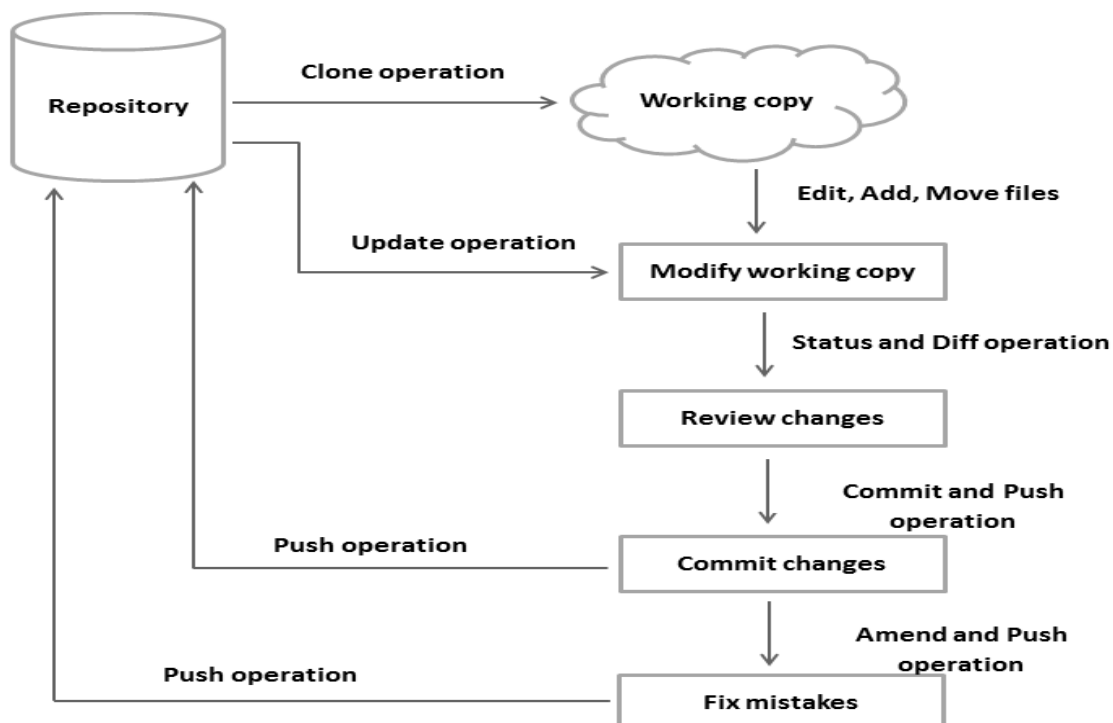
Repository

Clone operation

Working copy

Edit, Add, Move files

Update operation

Modify working copy

Status and Diff operation

Review changes

Commit and Push operation

Push operation

Commit changes

Amend and Push operation

Push operation

Fix mistakes